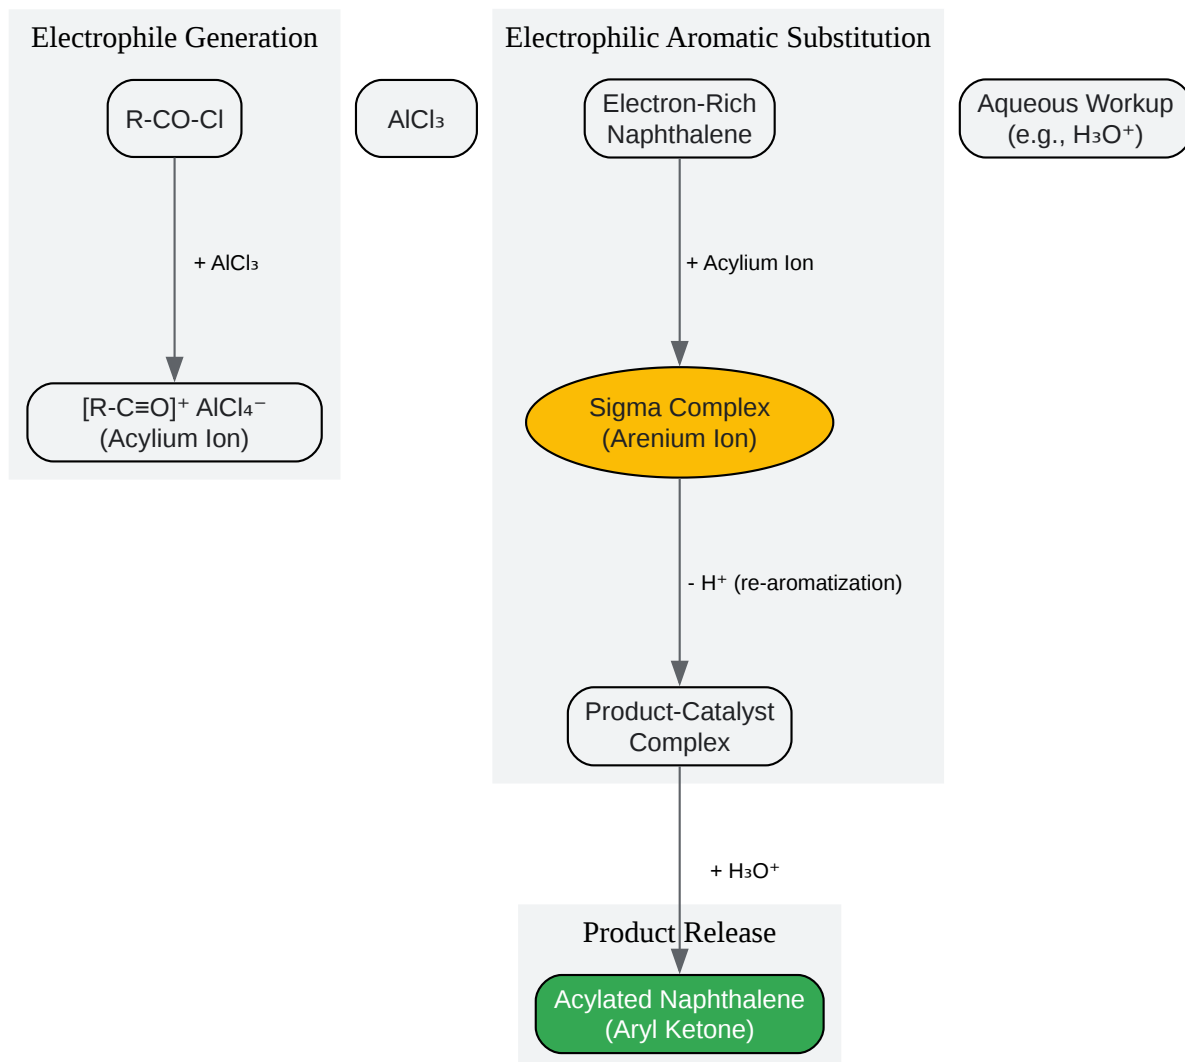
Electrophile Generation

R-CO-Cl

+ $AlCl_3$

$[R\text{-}C\equiv O]^+ AlCl_4^-$
(Acylium Ion)

$AlCl_3$

Electrophilic Aromatic Substitution

Electron-Rich Naphthalene

+ Acylium Ion

Sigma Complex
(Arenium Ion)

- $H^+$ (re-aromatization)

Product-Catalyst Complex

Aqueous Workup
(e.g., $H_3O^+$)

+ $H_3O^+$

Product Release

Acylated Naphthalene
(Aryl Ketone)